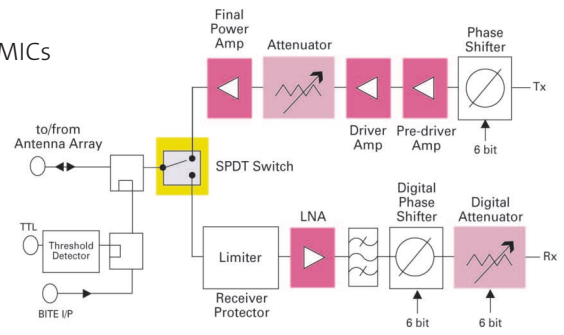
MICs

Final Power Amp

Attenuator

Phase Shifter

Tx

Driver Amp

Pre-driver Amp

6 bit

to/from Antenna Array

SPDT Switch

TTL

Threshold Detector

BITE I/P

Limiter

Receiver Protector

LNA

Digital Phase Shifter

Digital Attenuator

Rx

6 bit

6 bit